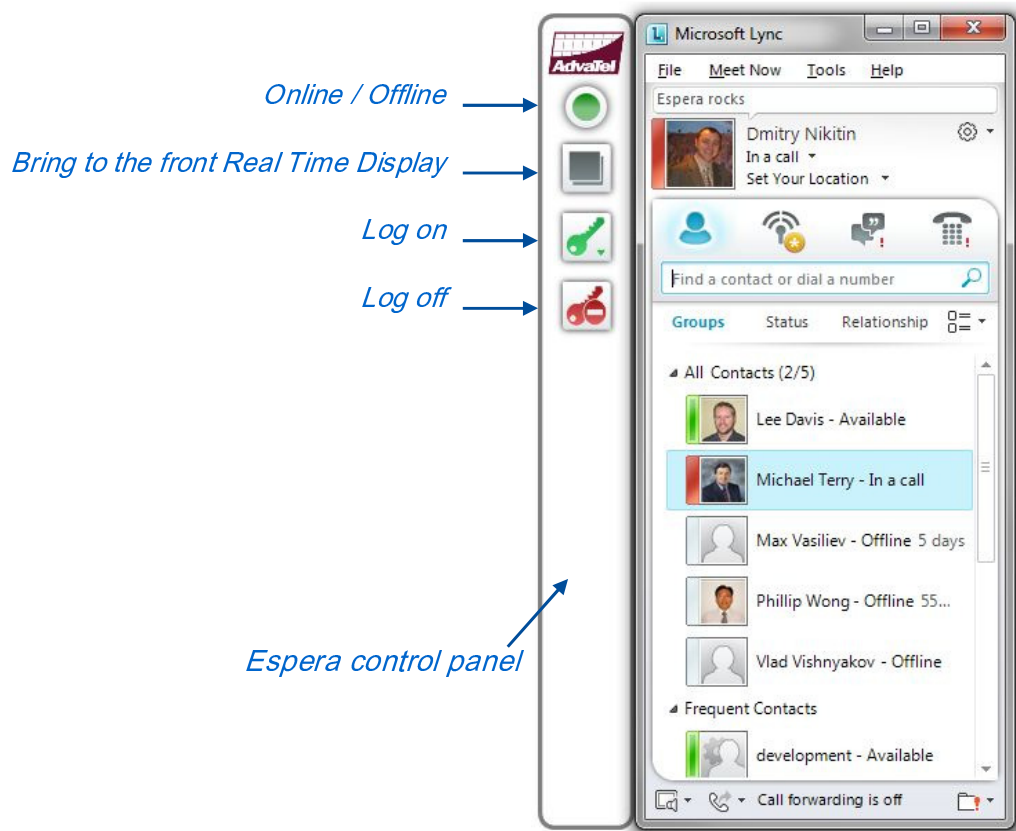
Online / Offline

Bring to the front Real Time Display

Log on

Log off

Espera control panel

AdvaTel

Microsoft Lync

File Meet Now Tools Help

Espera rocks

Dmitry Nikitin
In a call
Set Your Location

Find a contact or dial a number

Groups Status Relationship

All Contacts (2/5)

Lee Davis - Available

Michael Terry - In a call

Max Vasiliev - Offline 5 days

Phillip Wong - Offline 55...

Vlad Vishnyakov - Offline

Frequent Contacts

development - Available

Call forwarding is off